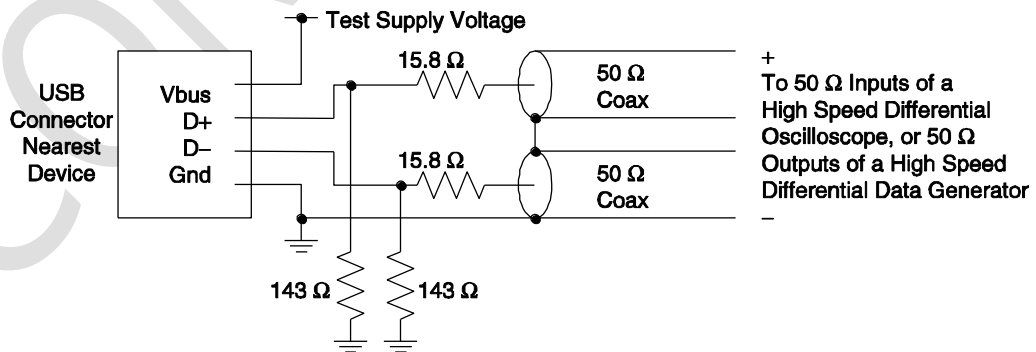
Test Supply Voltage

USB Connector Nearest Device

Vbus
D+
D–
Gnd

15.8 Ω

15.8 Ω

50 Ω Coax

50 Ω Coax

+

To 50 Ω Inputs of a High Speed Differential Oscilloscope, or 50 Ω Outputs of a High Speed Differential Data Generator

–

143 Ω

143 Ω